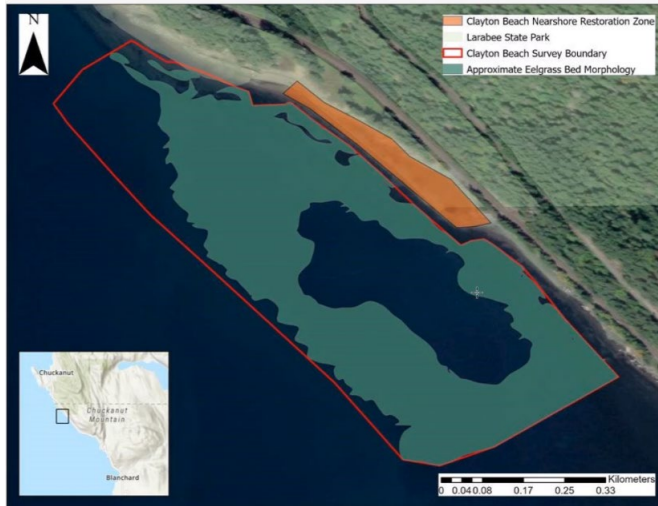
N

Clayton Beach Nearshore Restoration Zone
Larabee State Park
Clayton Beach Survey Boundary
Approximate Eelgrass Bed Morphology

Chuckanut
Chuckanut Mountain
Blanchard

Kilometers
0 0.04 0.08 0.17 0.25 0.33